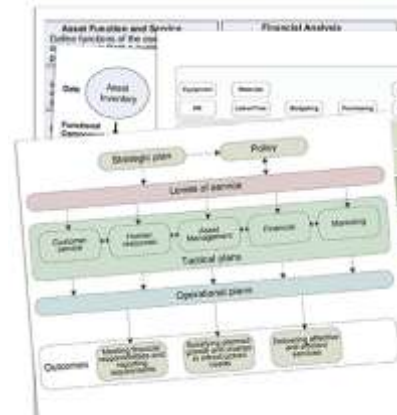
Asset Function and Service
Define functions of the ass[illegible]

Financial Analysis

Data

Asset Inventory

Functional Component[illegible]

Equipment

Materials

HR

Labor/Fleet

Budgeting

Purchasing

Strategic plan

Policy

Levels of service

Customer service

Human resources

Asset Management

Financial

Marketing

Tactical plans

Operational plans

Outcomes

Meeting financial responsibilities and regulatory requirements

Satisfying planned quality of service at all strategic levels

Delivering effective and efficient services